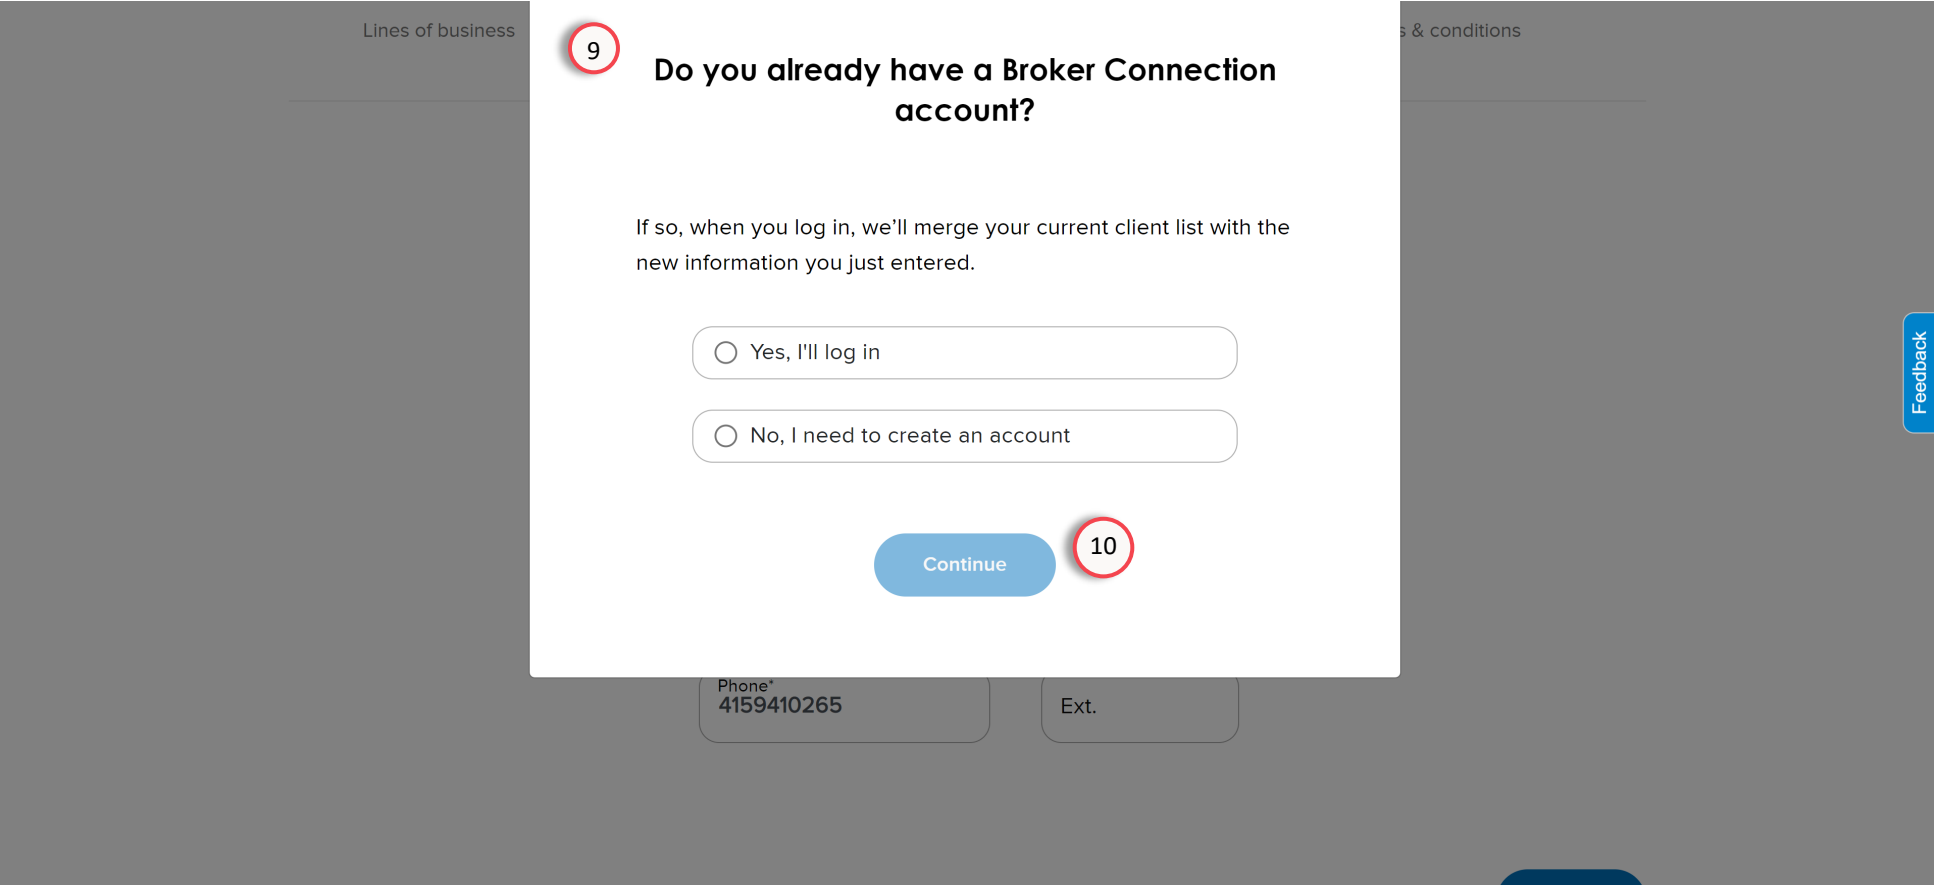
Lines of business

s & conditions

9

Do you already have a Broker Connection account?

If so, when you log in, we'll merge your current client list with the new information you just entered.

Yes, I'll log in

No, I need to create an account

Continue

10

Feedback

Phone*
4159410265

Ext.